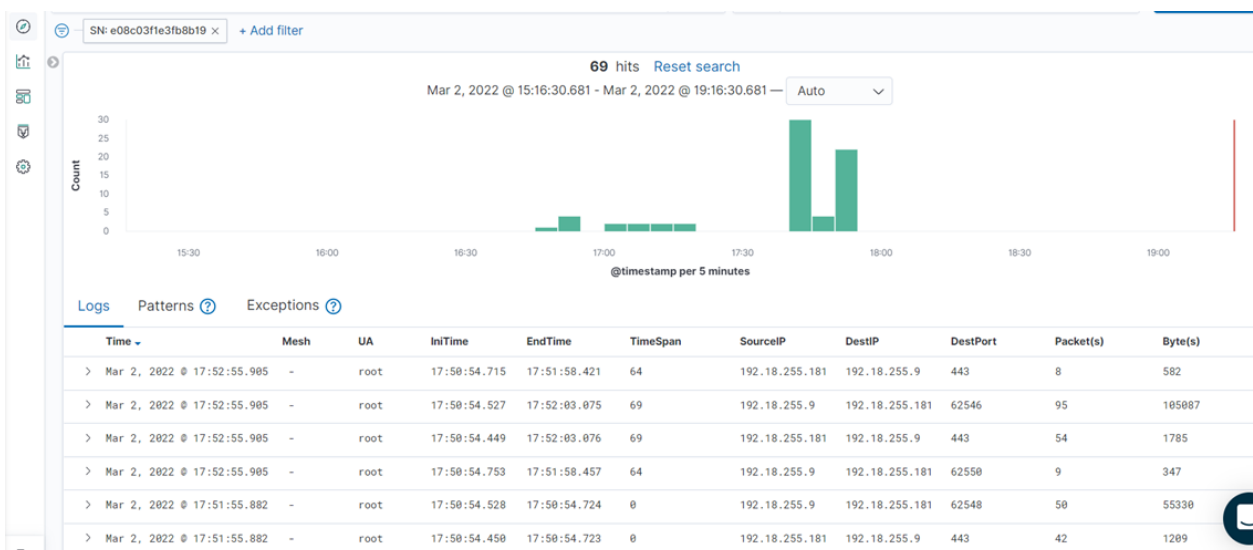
SN: e08c03f1e3fb8b19 × + Add filter

69 hits Reset search

Mar 2, 2022 @ 15:16:30.681 - Mar 2, 2022 @ 19:16:30.681 — Auto

Count

30
25
20
15
10
5
0

15:30 16:00 16:30 17:00 17:30 18:00 18:30 19:00

@timestamp per 5 minutes

Logs Patterns Exceptions

| Time | Mesh | UA | IniTime | EndTime | TimeSpan | SourceIP | DestIP | DestPort | Packet(s) | Byte(s) |
|---|---|---|---|---|---|---|---|---|---|---|
| Mar 2, 2022 @ 17:52:55.905 | - | root | 17:50:54.715 | 17:51:58.421 | 64 | 192.18.255.181 | 192.18.255.9 | 443 | 8 | 582 |
| Mar 2, 2022 @ 17:52:55.905 | - | root | 17:50:54.527 | 17:52:03.075 | 69 | 192.18.255.9 | 192.18.255.181 | 62546 | 95 | 105087 |
| Mar 2, 2022 @ 17:52:55.905 | - | root | 17:50:54.449 | 17:52:03.076 | 69 | 192.18.255.181 | 192.18.255.9 | 443 | 54 | 1785 |
| Mar 2, 2022 @ 17:52:55.905 | - | root | 17:50:54.753 | 17:51:58.457 | 64 | 192.18.255.9 | 192.18.255.181 | 62550 | 9 | 347 |
| Mar 2, 2022 @ 17:51:55.882 | - | root | 17:50:54.528 | 17:50:54.724 | 0 | 192.18.255.9 | 192.18.255.181 | 62548 | 50 | 55330 |
| Mar 2, 2022 @ 17:51:55.882 | - | root | 17:50:54.450 | 17:50:54.723 | 0 | 192.18.255.181 | 192.18.255.9 | 443 | 42 | 1209 |